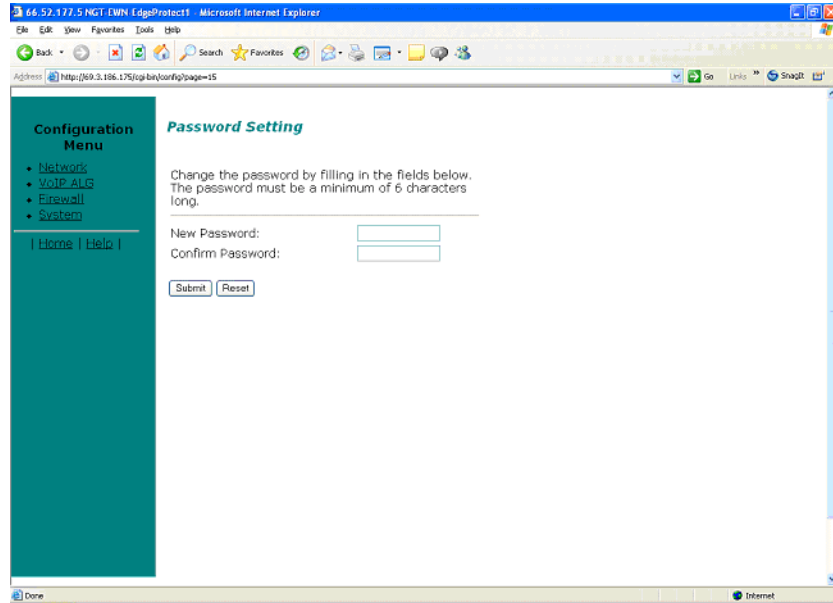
66.52.177.5 NGT-EWN EdgeProtect1 - Microsoft Internet Explorer

File Edit View Favorites Tools Help

Back Search Favorites

Address http://69.3.186.175/cgi-bin/config?page=15

Go Links SnagIt

Configuration Menu

- Network
- VoIP ALG
- Firewall
- System

| Home | Help |

Password Setting

Change the password by filling in the fields below. The password must be a minimum of 6 characters long.

New Password:

Confirm Password:

Submit Reset

Done

Internet